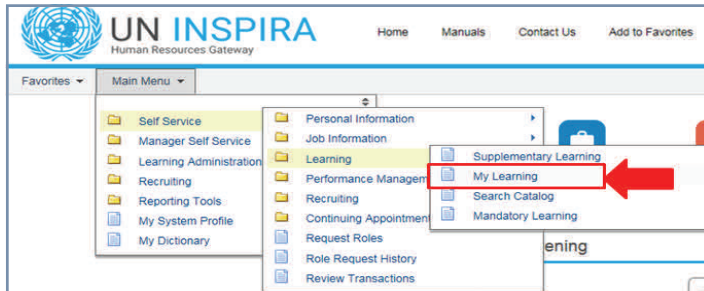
UN INSPIRA
Human Resources Gateway

Home Manuals Contact Us Add to Favorites

Favorites ▾ Main Menu ▾

Self Service
Manager Self Service
Learning Administration
Recruiting
Reporting Tools
My System Profile
My Dictionary

Personal Information
Job Information
Learning
Performance Managem
Recruiting
Continuing Appointmen
Request Roles
Role Request History
Review Transactions

Supplementary Learning
My Learning
Search Catalog
Mandatory Learning

ening